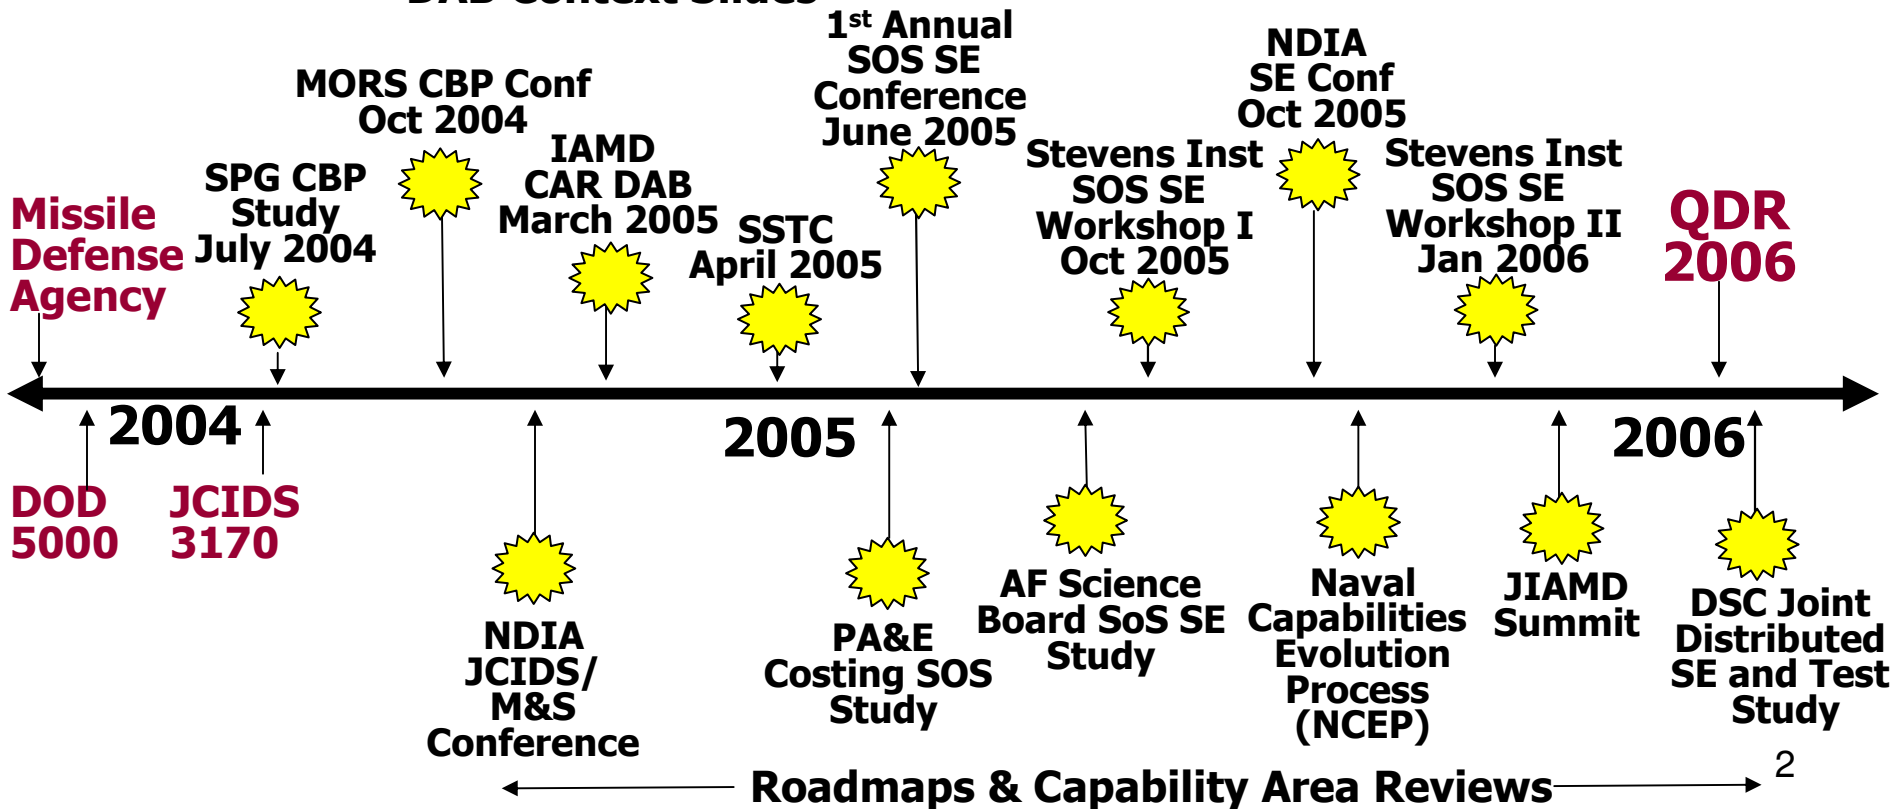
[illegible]

Missile Defense Agency

SPG CBP Study July 2004

MORS CBP Conf Oct 2004

IAMD CAR DAB March 2005

SSTC April 2005

1$^{st}$ Annual SOS SE Conference June 2005

Stevens Inst SOS SE Workshop I Oct 2005

NDIA SE Conf Oct 2005

Stevens Inst SOS SE Workshop II Jan 2006

QDR 2006

2004

2005

2006

DOD 5000

JCIDS 3170

NDIA JCIDS/ M&S Conference

PA&E Costing SOS Study

AF Science Board SoS SE Study

Naval Capabilities Evolution Process (NCEP)

JIAMD Summit

DSC Joint Distributed SE and Test Study

Roadmaps & Capability Area Reviews

2